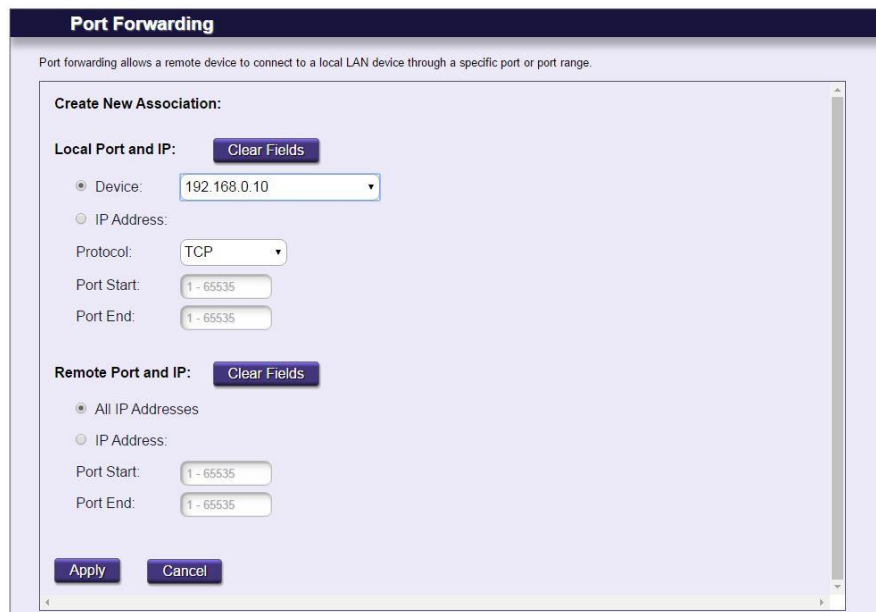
Port Forwarding

Port forwarding allows a remote device to connect to a local LAN device through a specific port or port range.

Create New Association:

Local Port and IP: Clear Fields

Device: 192.168.0.10

IP Address:

Protocol: TCP

Port Start: 1 - 65535

Port End: 1 - 65535

Remote Port and IP: Clear Fields

All IP Addresses

IP Address:

Port Start: 1 - 65535

Port End: 1 - 65535

Apply Cancel